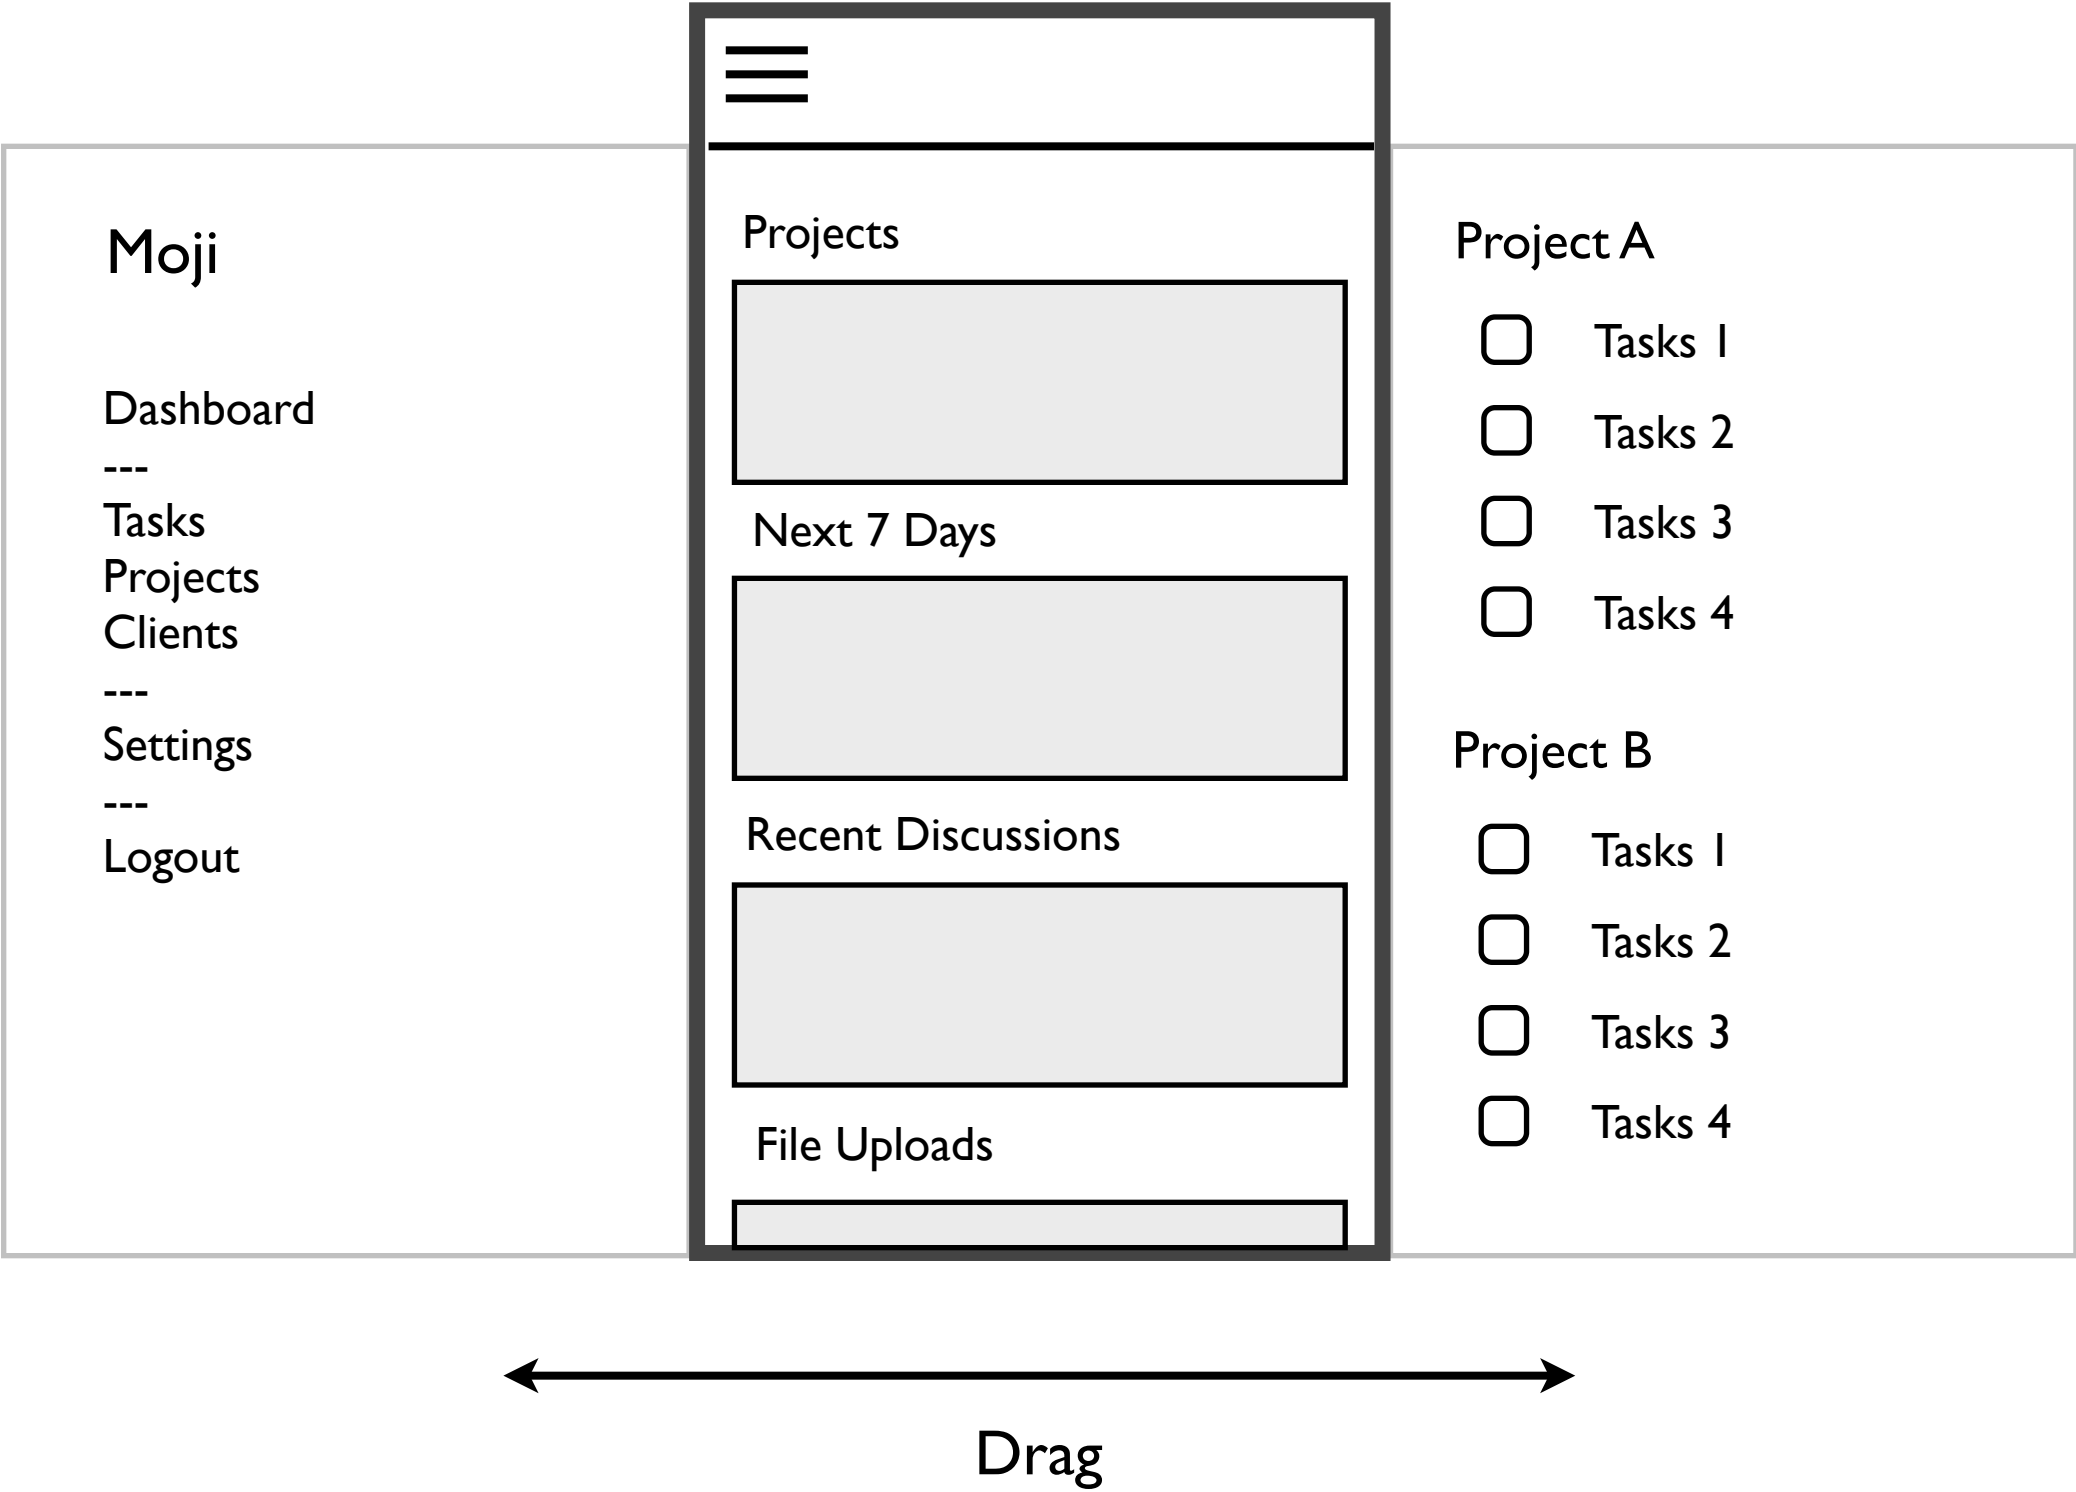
Moji

Dashboard
---
Tasks
Projects
Clients
---
Settings
---
Logout

Projects

Next 7 Days

Recent Discussions

File Uploads

Project A

Tasks 1
Tasks 2
Tasks 3
Tasks 4

Project B

Tasks 1
Tasks 2
Tasks 3
Tasks 4

Drag